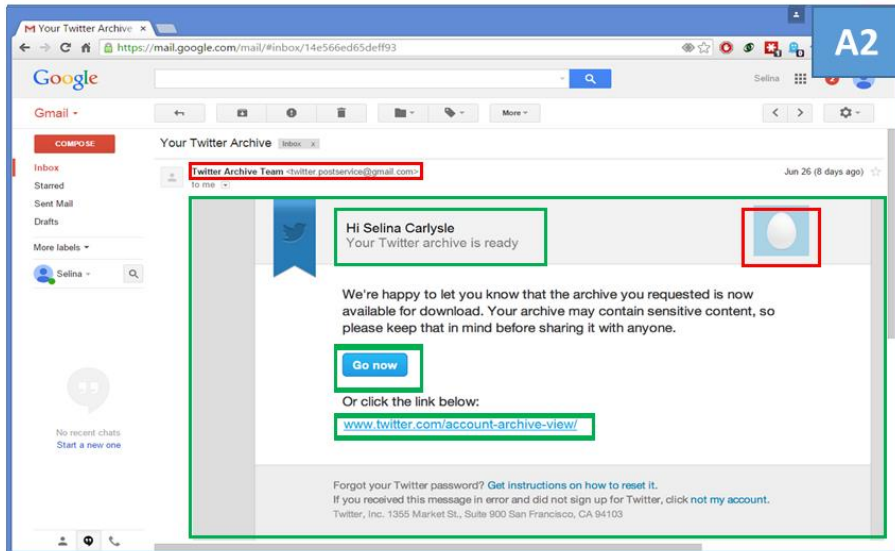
Your Twitter Archive ×

https://mail.google.com/mail/#inbox/14e566ed65deff93

A2

Google

Selina

Gmail ▾

More ▾

COMPOSE

Inbox
Starred
Sent Mail
Drafts
More labels ▾

Selina ▾

No recent chats
Start a new one

Your Twitter Archive Inbox x

Twitter Archive Team <twitter.postservice@gmail.com>
to me

Jun 26 (8 days ago)

Hi Selina Carlysle
Your Twitter archive is ready

We're happy to let you know that the archive you requested is now available for download. Your archive may contain sensitive content, so please keep that in mind before sharing it with anyone.

Go now

Or click the link below:

www.twitter.com/account-archive-view/

Forgot your Twitter password? Get instructions on how to reset it.
If you received this message in error and did not sign up for Twitter, click not my account.
Twitter, Inc. 1355 Market St., Suite 900 San Francisco, CA 94103